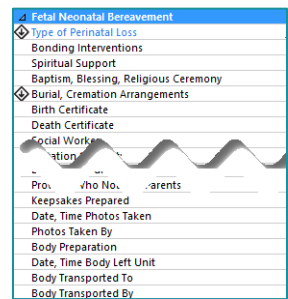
Fetal Neonatal Bereavement
Type of Perinatal Loss
Bonding Interventions
Spiritual Support
Baptism, Blessing, Religious Ceremony
Burial, Cremation Arrangements
Birth Certificate
Death Certificate
Social Worke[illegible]
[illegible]ation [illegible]
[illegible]
Pro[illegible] Who No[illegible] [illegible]arents
Keepsakes Prepared
Date, Time Photos Taken
Photos Taken By
Body Preparation
Date, Time Body Left Unit
Body Transported To
Body Transported By